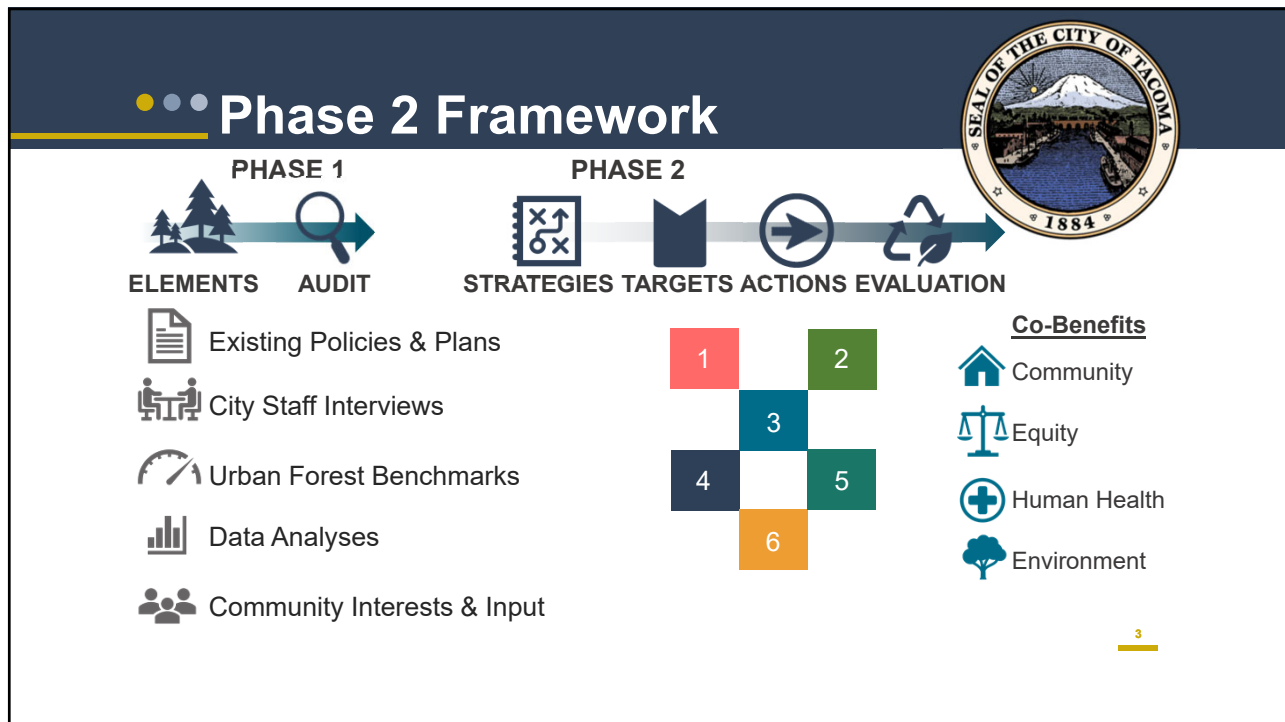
Phase 2 Framework

SEAL OF THE CITY OF TACOMA
1884

PHASE 1

PHASE 2

ELEMENTS AUDIT

STRATEGIES TARGETS ACTIONS EVALUATION

Existing Policies & Plans

City Staff Interviews

Urban Forest Benchmarks

Data Analyses

Community Interests & Input

1
2
3
4
5
6

Co-Benefits

Community

Equity

Human Health

Environment

3